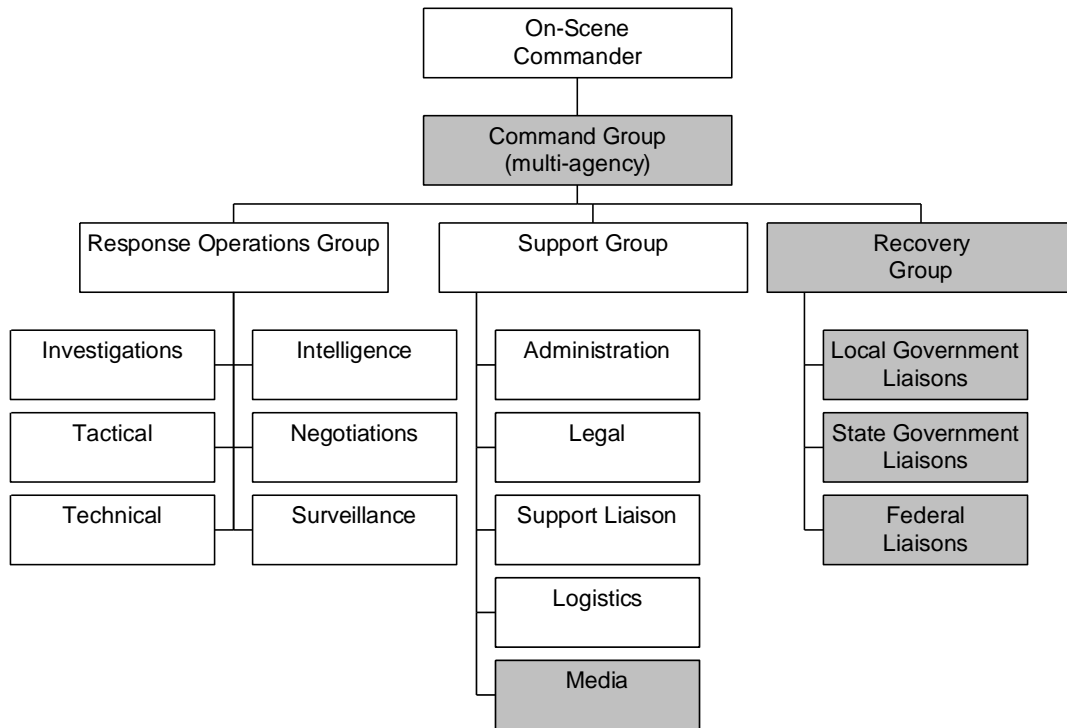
On-Scene Commander

Command Group (multi-agency)

Response Operations Group

Investigations

Intelligence

Tactical

Negotiations

Technical

Surveillance

Support Group

Administration

Legal

Support Liaison

Logistics

Media

Recovery Group

Local Government Liaisons

State Government Liaisons

Federal Liaisons